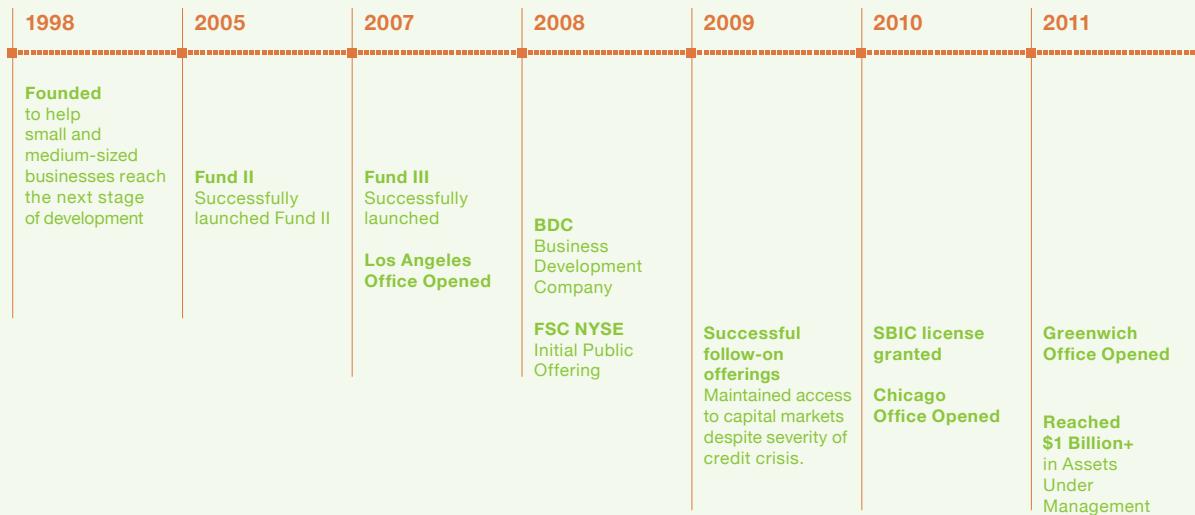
1998

Founded to help small and medium-sized businesses reach the next stage of development

2005

Fund II Successfully launched Fund II

2007

Fund III Successfully launched

Los Angeles Office Opened

2008

BDC Business Development Company

FSC NYSE Initial Public Offering

2009

Successful follow-on offerings Maintained access to capital markets despite severity of credit crisis.

2010

SBIC license granted

Chicago Office Opened

2011

Greenwich Office Opened

Reached $1 Billion+ in Assets Under Management